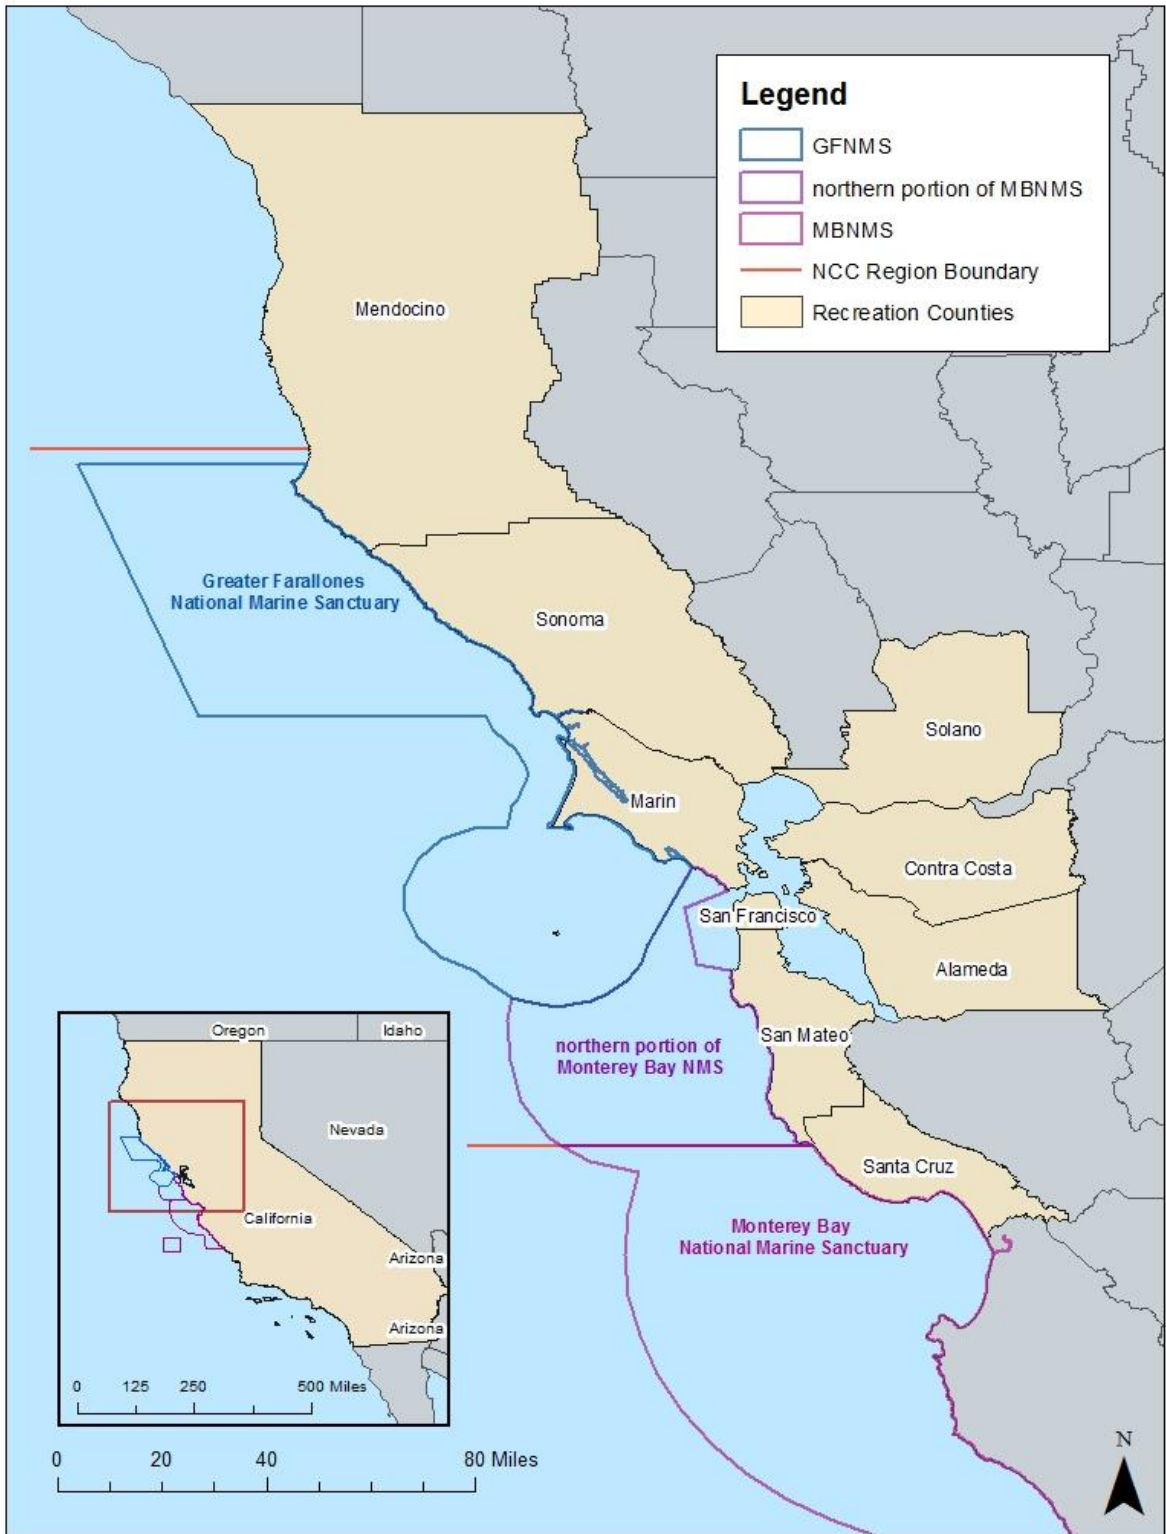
Legend
GFNMS
northern portion of MBNMS
MBNMS
NCC Region Boundary
Recreation Counties

Mendocino

Greater Farallones National Marine Sanctuary

Sonoma

Solano

Marin

Contra Costa

San Francisco

Alameda

San Mateo

northern portion of Monterey Bay NMS

Santa Cruz

Monterey Bay National Marine Sanctuary

Oregon
Idaho
Nevada
California
Arizona
Arizona
0 125 250 500 Miles

0 20 40 80 Miles

N